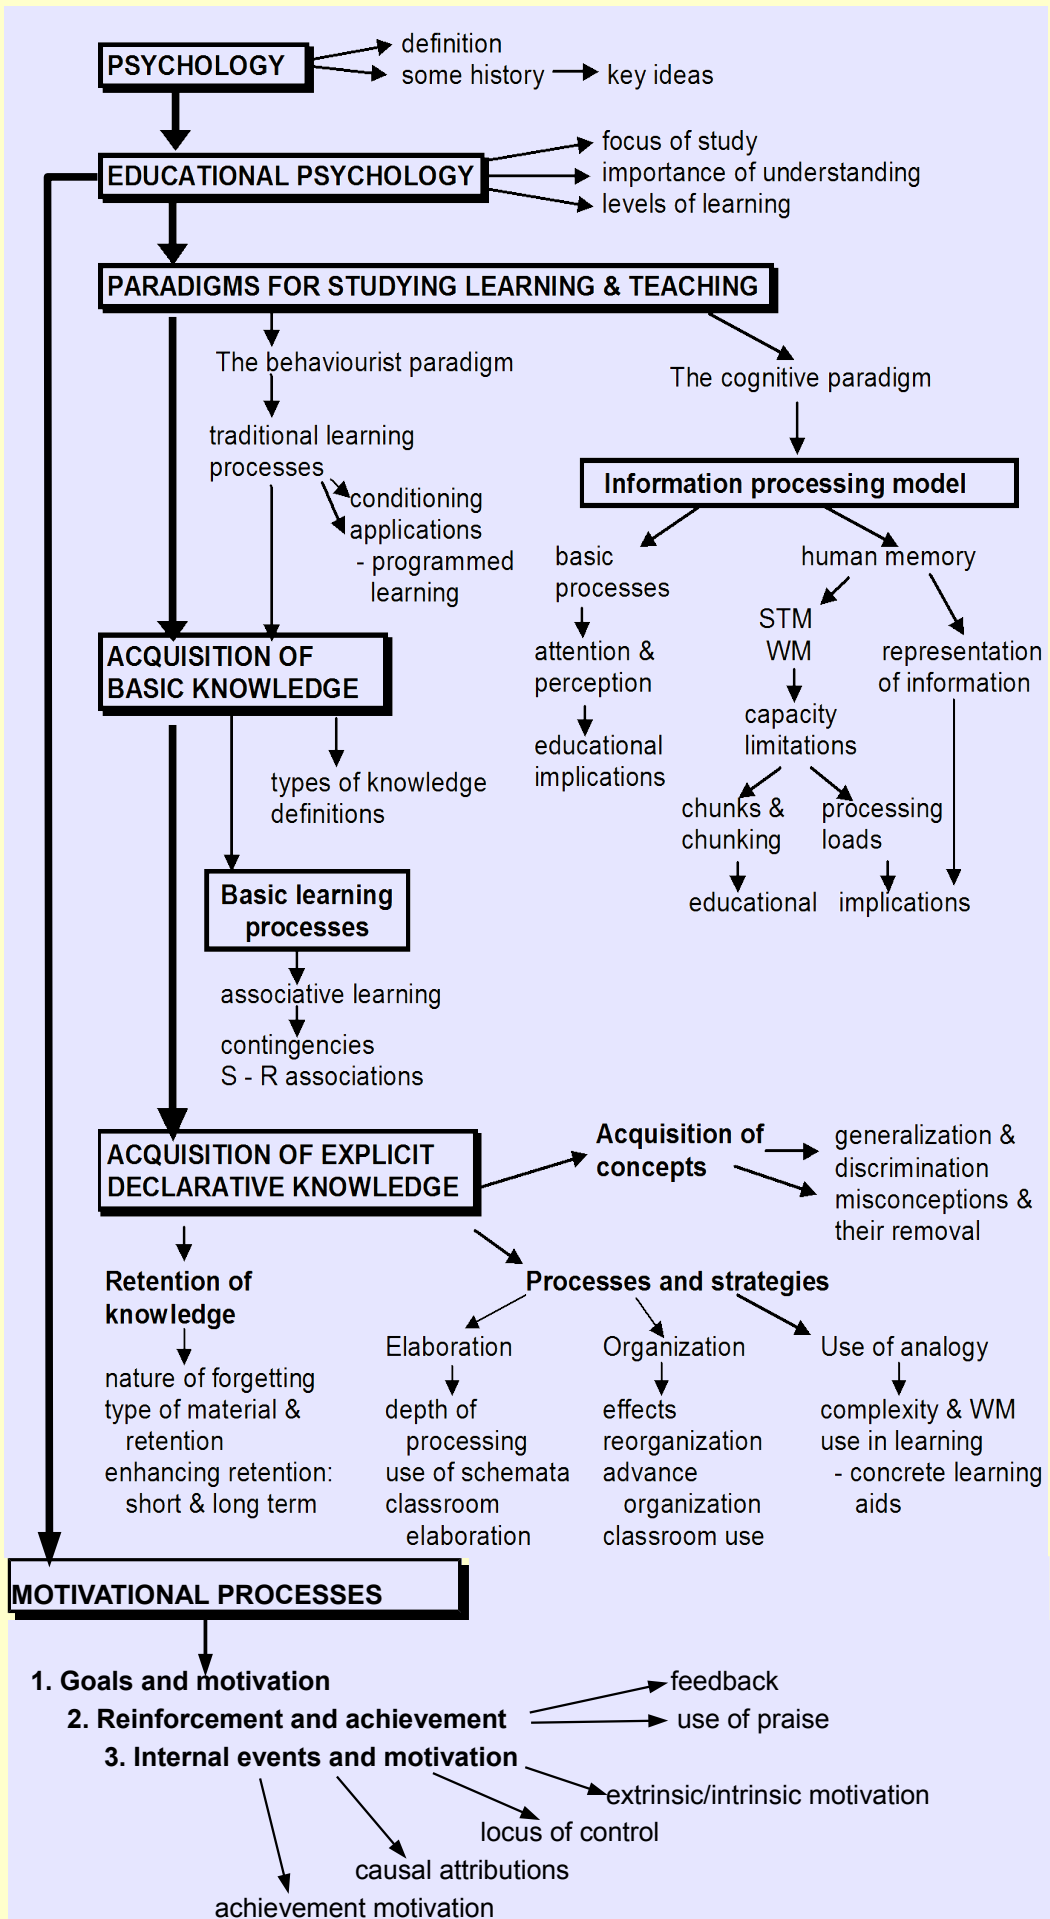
PSYCHOLOGY
definition
some history
key ideas

EDUCATIONAL PSYCHOLOGY
focus of study
importance of understanding
levels of learning

PARADIGMS FOR STUDYING LEARNING & TEACHING

The behaviourist paradigm
traditional learning processes
conditioning
applications
- programmed learning

The cognitive paradigm
Information processing model
basic processes
attention & perception
educational implications
human memory
STM
WM
capacity limitations
chunks & chunking
processing loads
representation of information
educational implications

ACQUISITION OF BASIC KNOWLEDGE
types of knowledge definitions

Basic learning processes
associative learning
contingencies
S - R associations

ACQUISITION OF EXPLICIT DECLARATIVE KNOWLEDGE
Acquisition of concepts
generalization & discrimination
misconceptions & their removal

Retention of knowledge
nature of forgetting
type of material & retention
enhancing retention: short & long term

Processes and strategies
Elaboration
depth of processing
use of schemata
classroom elaboration
Organization
effects
reorganization
advance organization
classroom use
Use of analogy
complexity & WM
use in learning
- concrete learning aids

MOTIVATIONAL PROCESSES
1. Goals and motivation
2. Reinforcement and achievement
feedback
use of praise
3. Internal events and motivation
extrinsic/intrinsic motivation
locus of control
causal attributions
achievement motivation